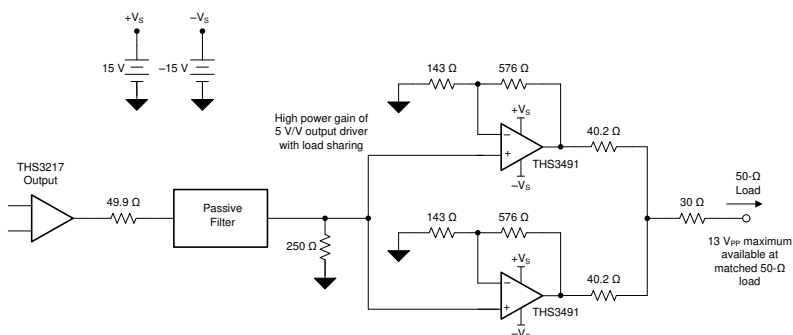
$+V_S$

$-V_S$

15 V

–15 V

High power gain of 5 V/V output driver with load sharing

143 Ω

576 Ω

$+V_S$

–

+

$-V_S$

THS3491

40.2 Ω

THS3217 Output

49.9 Ω

Passive Filter

250 Ω

143 Ω

576 Ω

$+V_S$

–

+

$-V_S$

THS3491

40.2 Ω

30 Ω

50-Ω Load

13 $V_{PP}$ maximum available at matched 50-Ω load